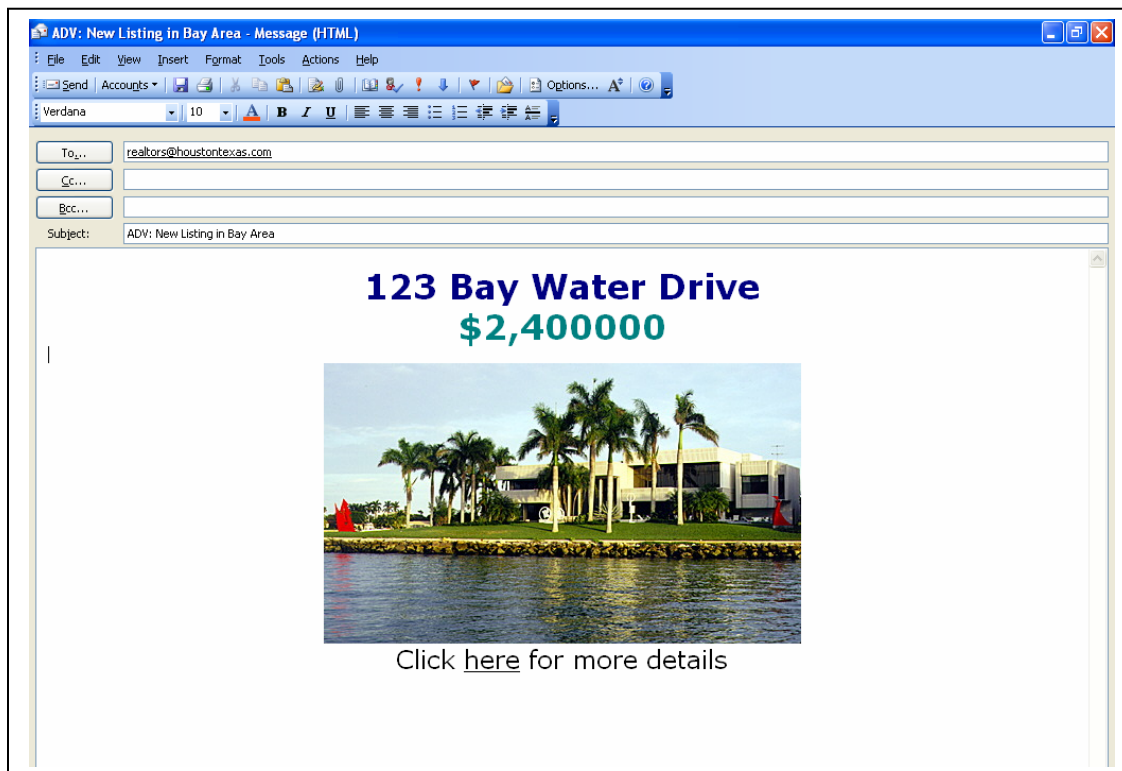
ADV: New Listing in Bay Area - Message (HTML)

File Edit View Insert Format Tools Actions Help

Send Accounts Options...

Verdana 10 A B I U

To... realtors@houstontexas.com

Cc...

Bcc...

Subject: ADV: New Listing in Bay Area

123 Bay Water Drive
$2,400000

Click here for more details